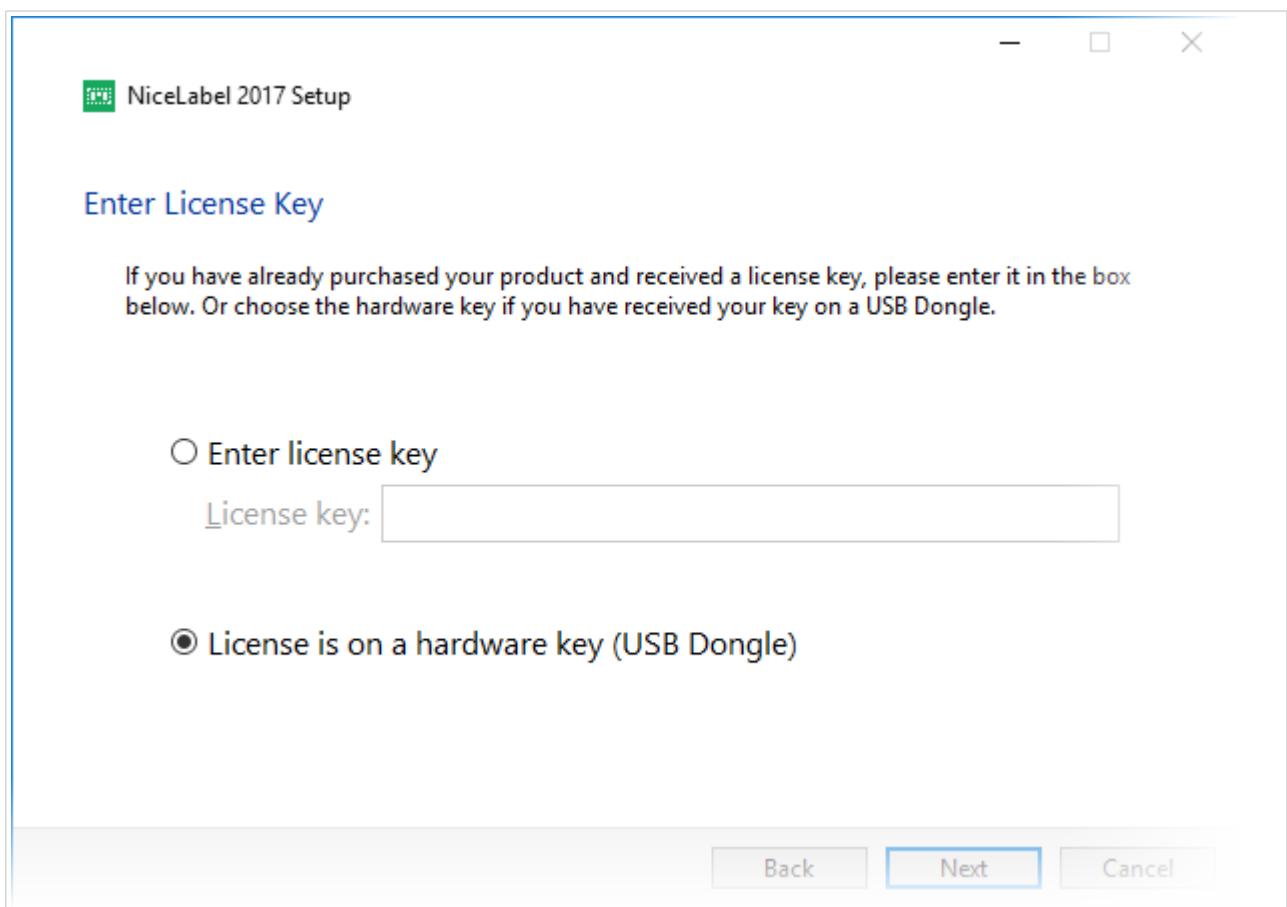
NiceLabel 2017 Setup

Enter License Key

If you have already purchased your product and received a license key, please enter it in the box below. Or choose the hardware key if you have received your key on a USB Dongle.

Enter license key

License key:

License is on a hardware key (USB Dongle)

Back
Next
Cancel